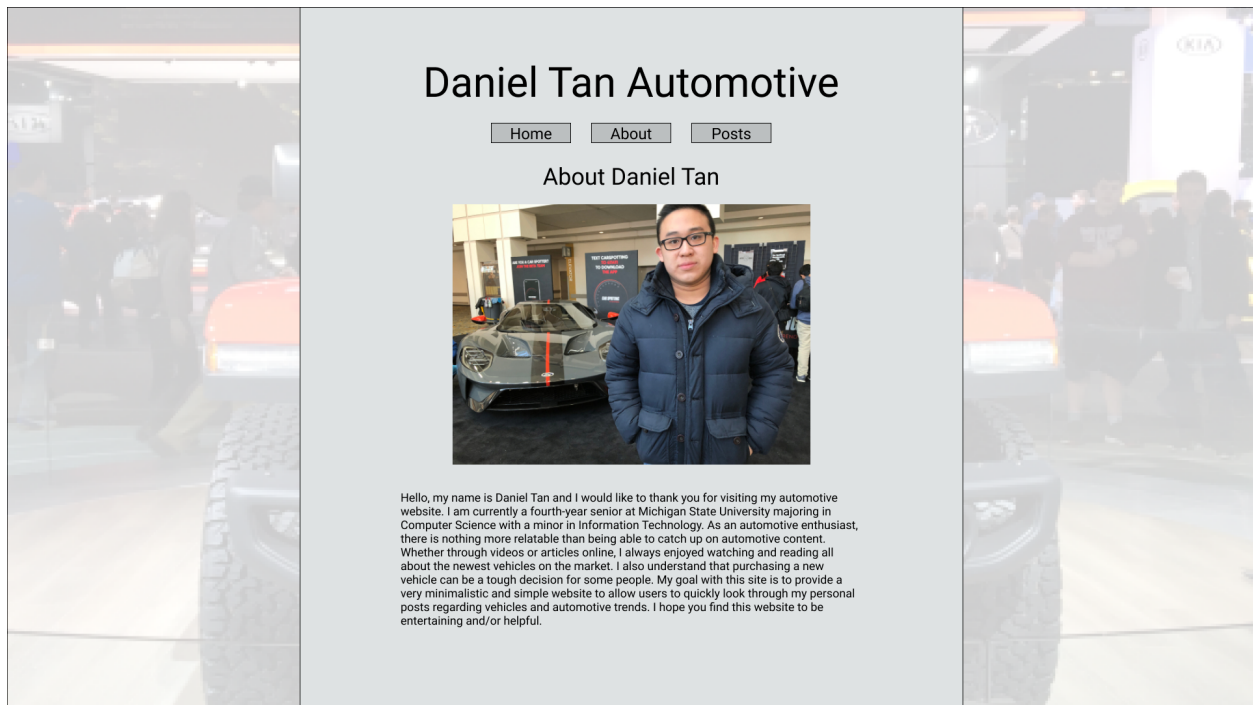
Daniel Tan Automotive

Home About Posts

About Daniel Tan

Hello, my name is Daniel Tan and I would like to thank you for visiting my automotive website. I am currently a fourth-year senior at Michigan State University majoring in Computer Science with a minor in Information Technology. As an automotive enthusiast, there is nothing more relatable than being able to catch up on automotive content. Whether through videos or articles online, I always enjoyed watching and reading all about the newest vehicles on the market. I also understand that purchasing a new vehicle can be a tough decision for some people. My goal with this site is to provide a very minimalistic and simple website to allow users to quickly look through my personal posts regarding vehicles and automotive trends. I hope you find this website to be entertaining and/or helpful.